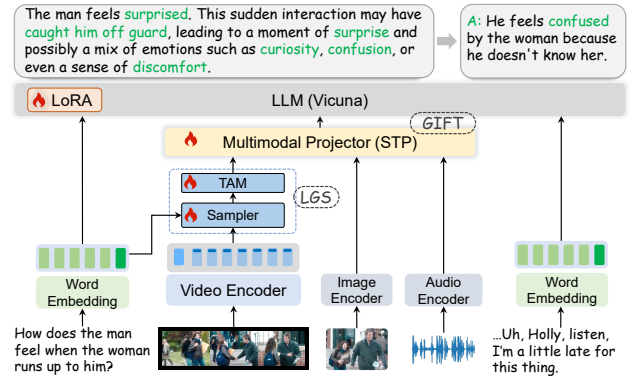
The man feels surprised. This sudden interaction may have caught him off guard, leading to a moment of surprise and possibly a mix of emotions such as curiosity, confusion, or even a sense of discomfort.

A: He feels confused by the woman because he doesn't know her.

LoRA

LLM (Vicuna)

GIFT

Multimodal Projector (STP)

TAM

Sampler

LGS

Word Embedding

Video Encoder

Image Encoder

Audio Encoder

Word Embedding

How does the man feel when the woman runs up to him?

...Uh, Holly, listen, I'm a little late for this thing.